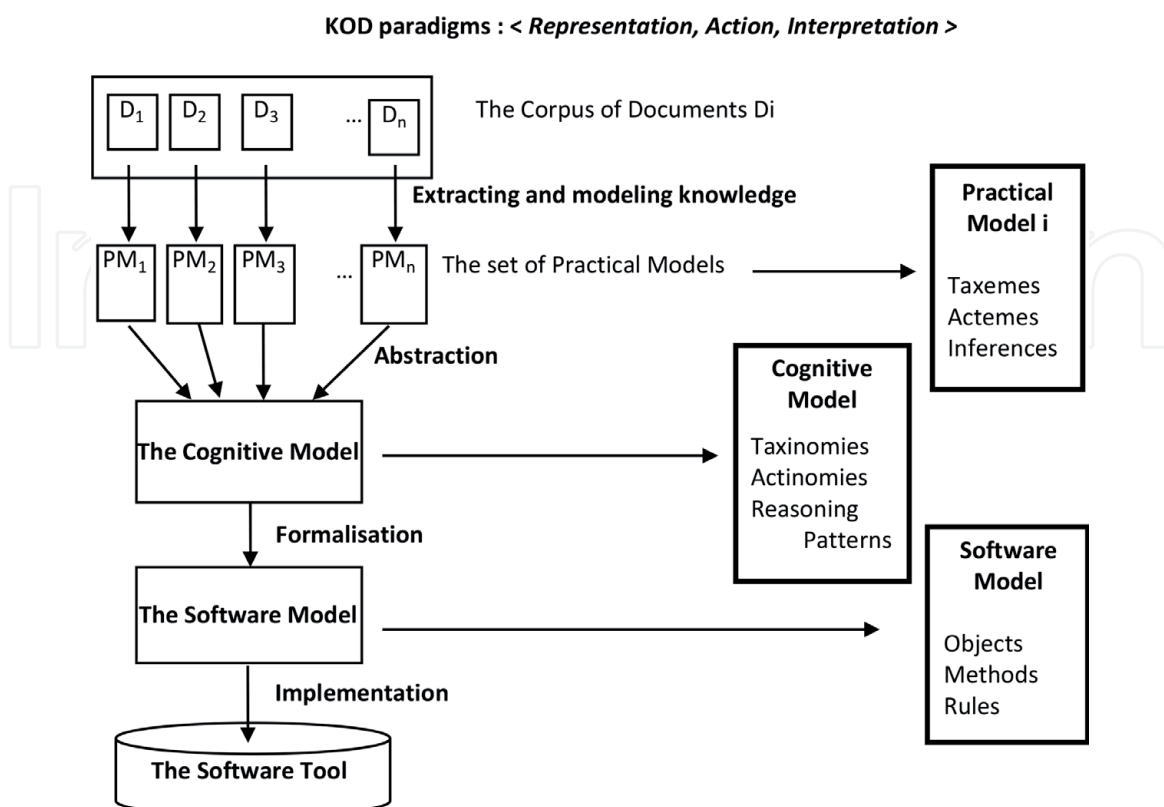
KOD paradigms : < *Representation, Action, Interpretation* >

$D_1$ $D_2$ $D_3$ … $D_n$

The Corpus of Documents Di

Extracting and modeling knowledge

$PM_1$ $PM_2$ $PM_3$ … $PM_n$

The set of Practical Models

Practical Model i

Taxemes
Actemes
Inferences

Abstraction

The Cognitive Model

Cognitive Model

Taxinomies
Actinomies
Reasoning Patterns

Formalisation

The Software Model

Software Model

Objects
Methods
Rules

Implementation

The Software Tool